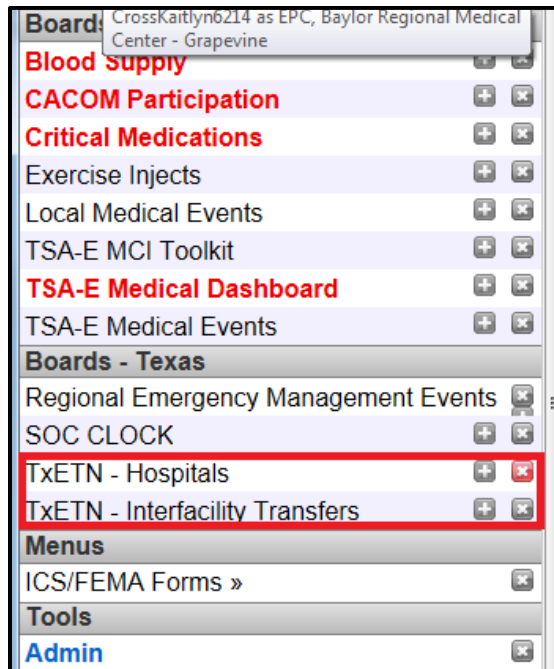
Boards
CrossKaitlyn6214 as EPC, Baylor Regional Medical Center - Grapevine
Blood Supply
CACOM Participation
Critical Medications
Exercise Injects
Local Medical Events
TSA-E MCI Toolkit
TSA-E Medical Dashboard
TSA-E Medical Events
Boards - Texas
Regional Emergency Management Events
SOC CLOCK
TxETN - Hospitals
TxETN - Interfacility Transfers
Menus
ICS/FEMA Forms »
Tools
Admin